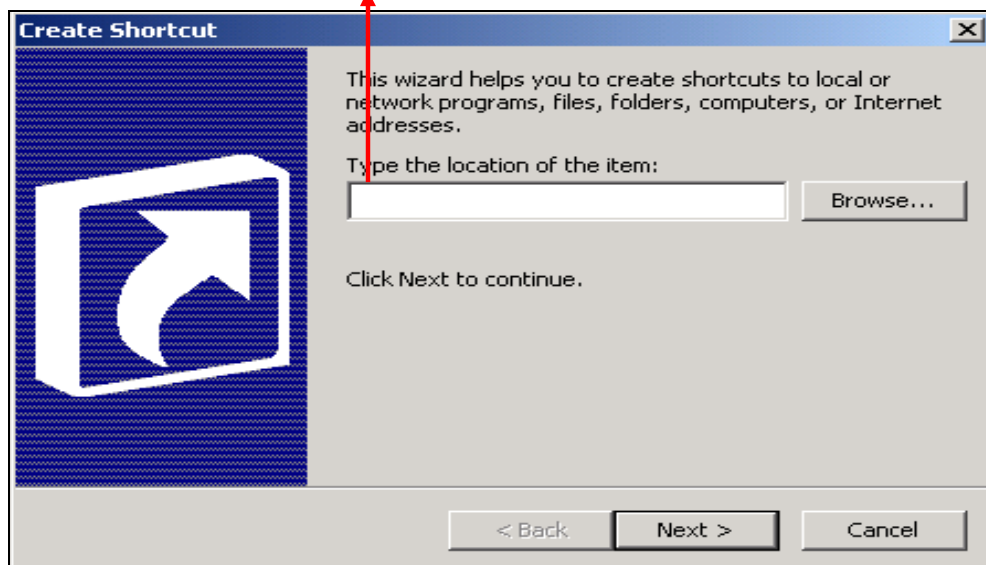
Create Shortcut

This wizard helps you to create shortcuts to local or network programs, files, folders, computers, or Internet addresses.

Type the location of the item:

Browse...

Click Next to continue.

< Back

Next >

Cancel